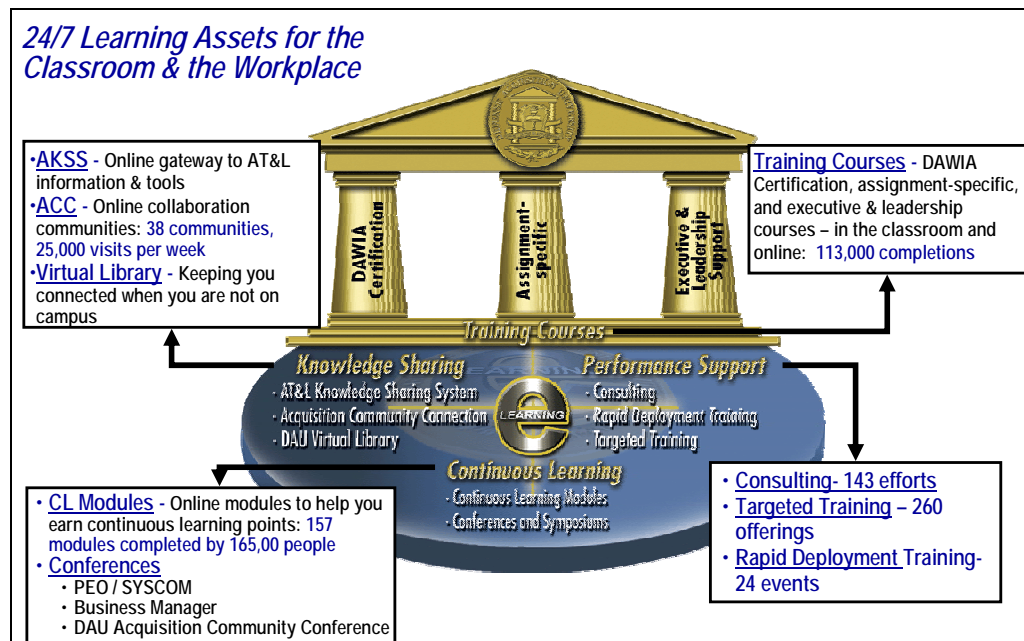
24/7 Learning Assets for the Classroom & the Workplace

•AKSS - Online gateway to AT&L information & tools
•ACC - Online collaboration communities: 38 communities, 25,000 visits per week
•Virtual Library - Keeping you connected when you are not on campus

Training Courses - DAWIA Certification, assignment-specific, and executive & leadership courses – in the classroom and online: 113,000 completions

DAWIA Certification

Assignment-specific

Executive & Leadership Support

Training Courses

Knowledge Sharing
· AT&L Knowledge Sharing System
· Acquisition Community Connection
· DAU Virtual Library

LEARNING

Performance Support
· Consulting
· Rapid Deployment Training
· Targeted Training

Continuous Learning
· Continuous Learning Modules
· Conferences and Symposiums

• CL Modules - Online modules to help you earn continuous learning points: 157 modules completed by 165,00 people
• Conferences
• PEO / SYSCOM
• Business Manager
• DAU Acquisition Community Conference

• Consulting- 143 efforts
• Targeted Training – 260 offerings
• Rapid Deployment Training- 24 events